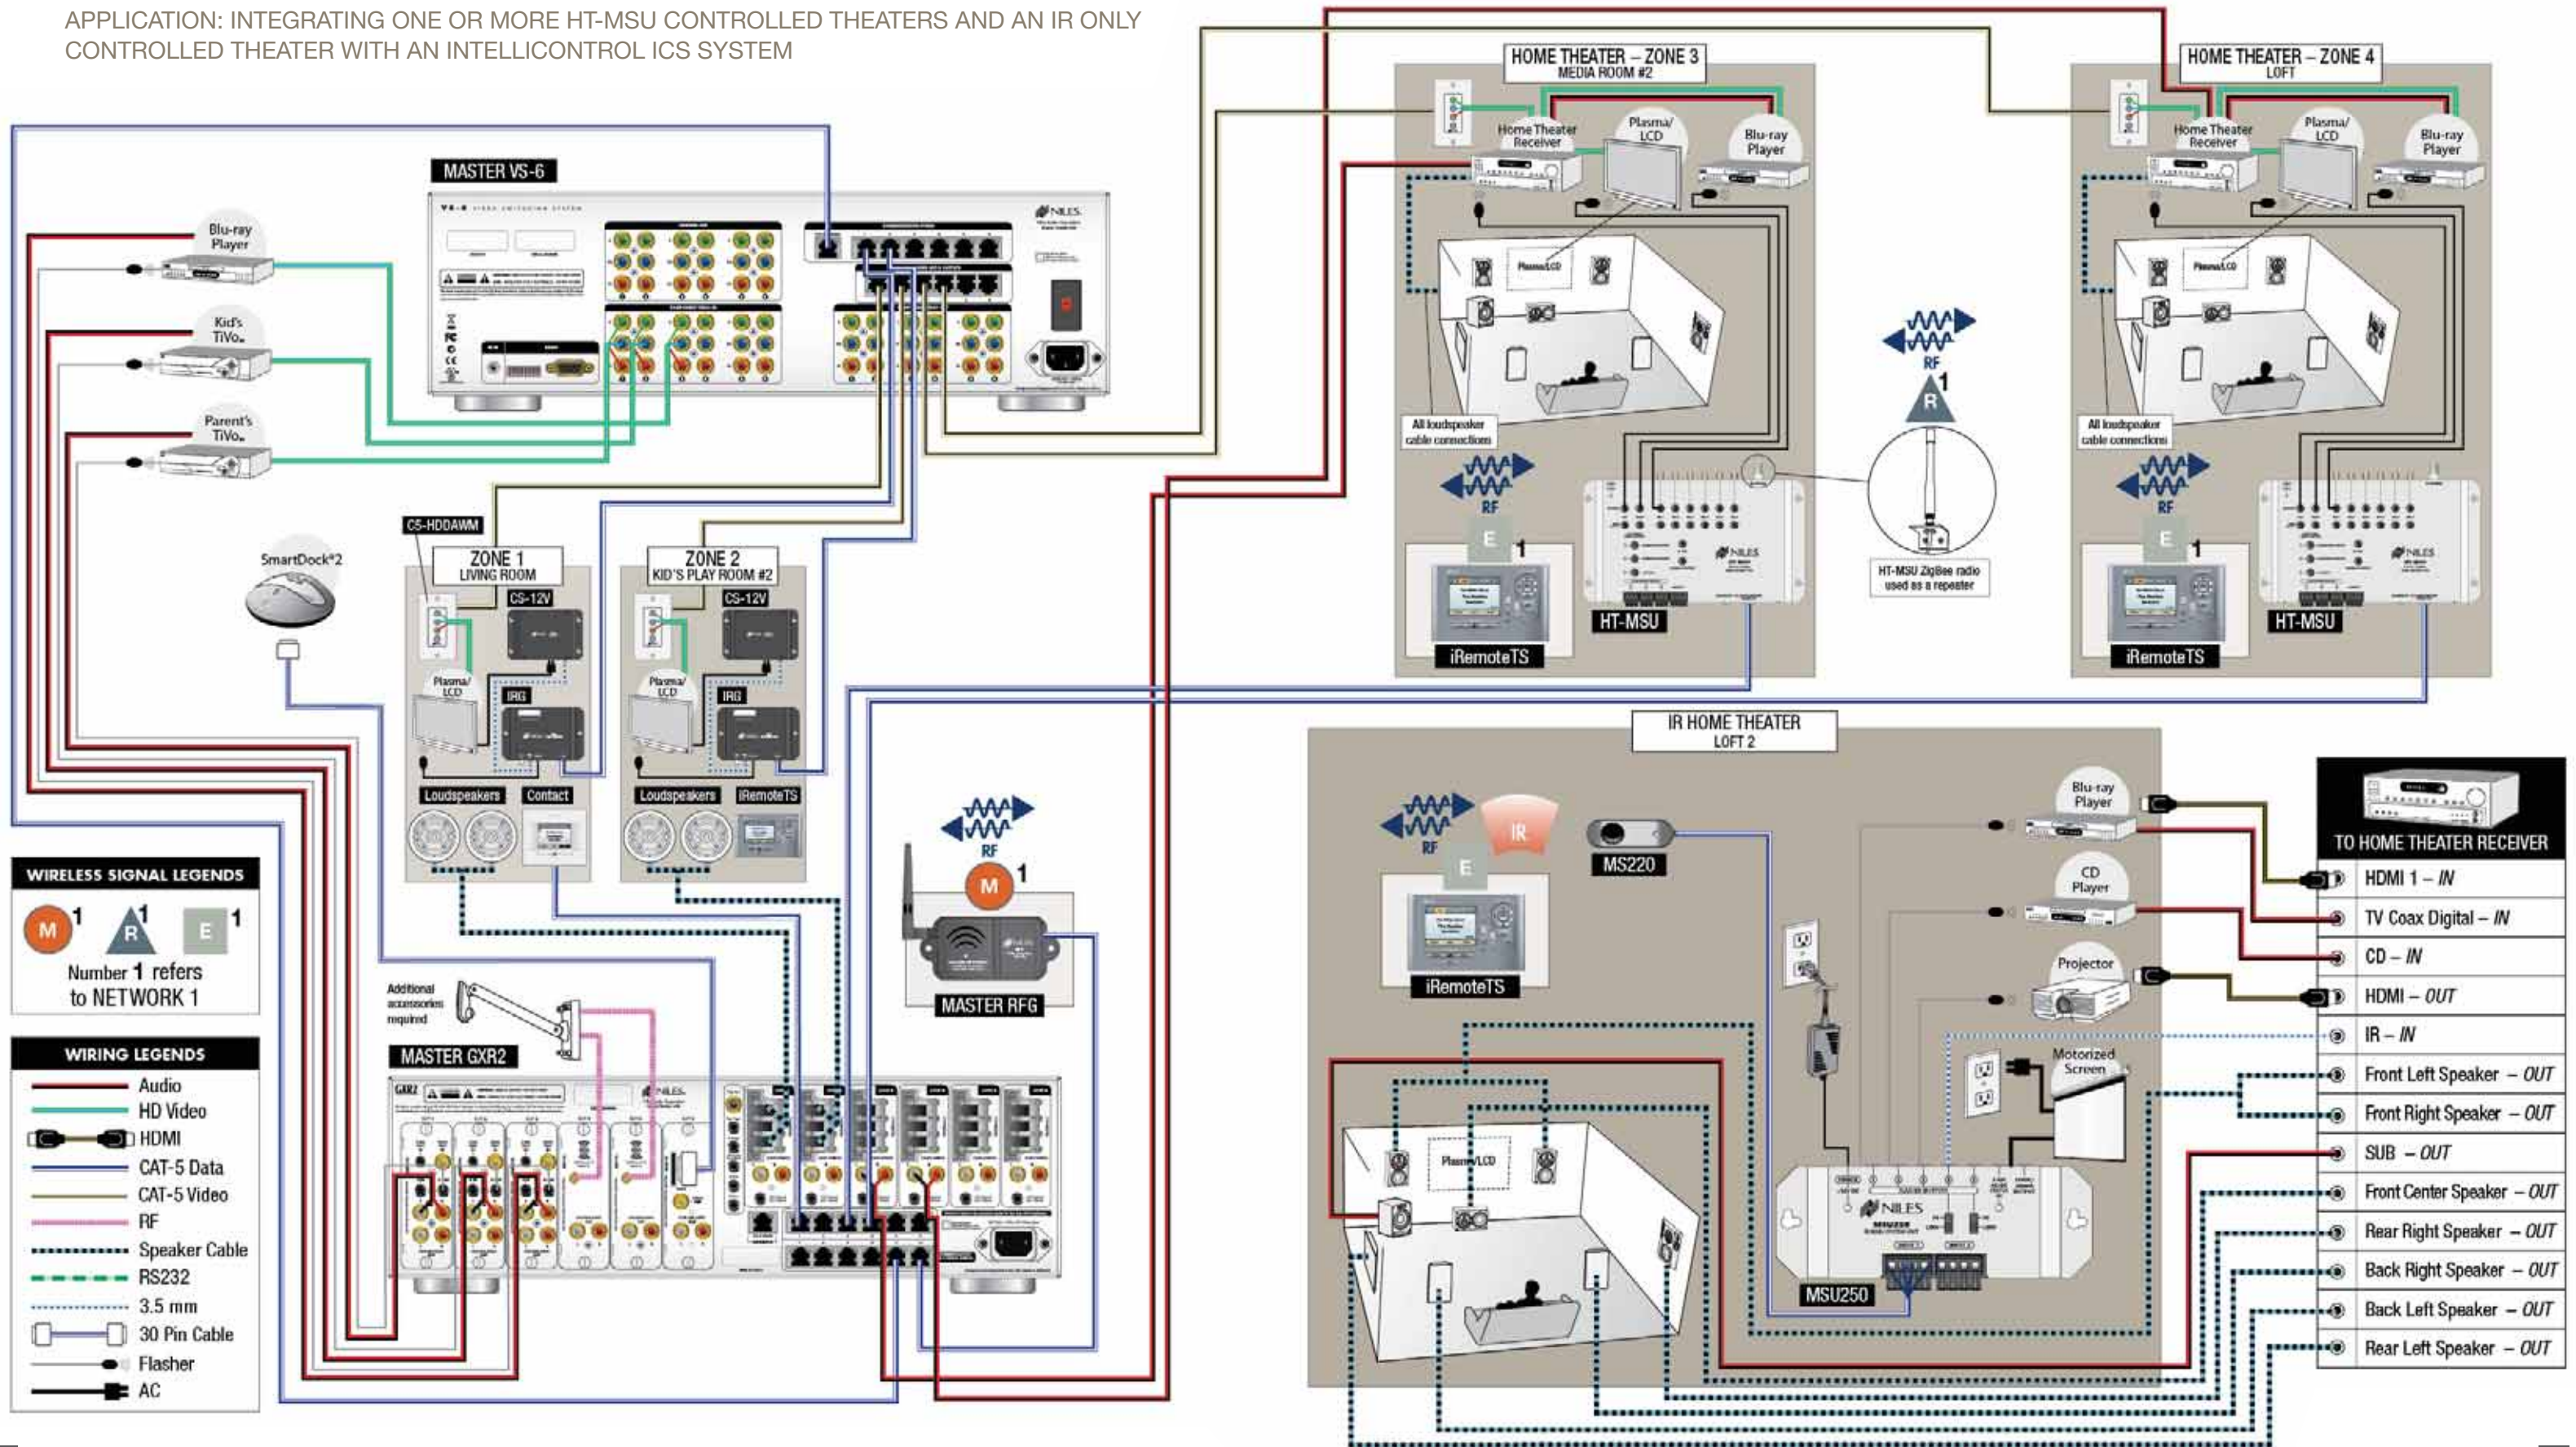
APPLICATION: INTEGRATING ONE OR MORE HT-MSU CONTROLLED THEATERS AND AN IR ONLY CONTROLLED THEATER WITH AN INTELLICONTROL ICS SYSTEM

MASTER VS-6

Blu-ray Player

Kid's TiVo

Parent's TiVo

SmartDock®2

CS-HDDAWM

ZONE 1
LIVING ROOM

CS-12V

Plasma/LCD

IRG

Loudspeakers

Contact

ZONE 2
KID'S PLAY ROOM #2

CS-12V

Plasma/LCD

IRG

Loudspeakers

iRemoteTS

HOME THEATER – ZONE 3
MEDIA ROOM #2

Home Theater Receiver

Plasma/LCD

Blu-ray Player

Plasma/LCD

All loudspeaker cable connections

RF

E 1

iRemoteTS

HT-MSU

RF

R 1

HT-MSU ZigBee radio used as a repeater

HOME THEATER – ZONE 4
LOFT

Home Theater Receiver

Plasma/LCD

Blu-ray Player

Plasma/LCD

All loudspeaker cable connections

RF

E 1

iRemoteTS

HT-MSU

RF

M 1

MASTER RFG

Additional accessories required

MASTER GXR2

IR HOME THEATER
LOFT 2

RF

IR

E

iRemoteTS

MS220

Blu-ray Player

CD Player

Projector

Motorized Screen

Plasma/LCD

MSU250

TO HOME THEATER RECEIVER

HDMI 1 – IN
TV Coax Digital – IN
CD – IN
HDMI – OUT
IR – IN
Front Left Speaker – OUT
Front Right Speaker – OUT
SUB – OUT
Front Center Speaker – OUT
Rear Right Speaker – OUT
Back Right Speaker – OUT
Back Left Speaker – OUT
Rear Left Speaker – OUT

WIRELESS SIGNAL LEGENDS

M 1 R 1 E 1

Number 1 refers to NETWORK 1

WIRING LEGENDS

Audio
HD Video
HDMI
CAT-5 Data
CAT-5 Video
RF
Speaker Cable
RS232
3.5 mm
30 Pin Cable
Flasher
AC